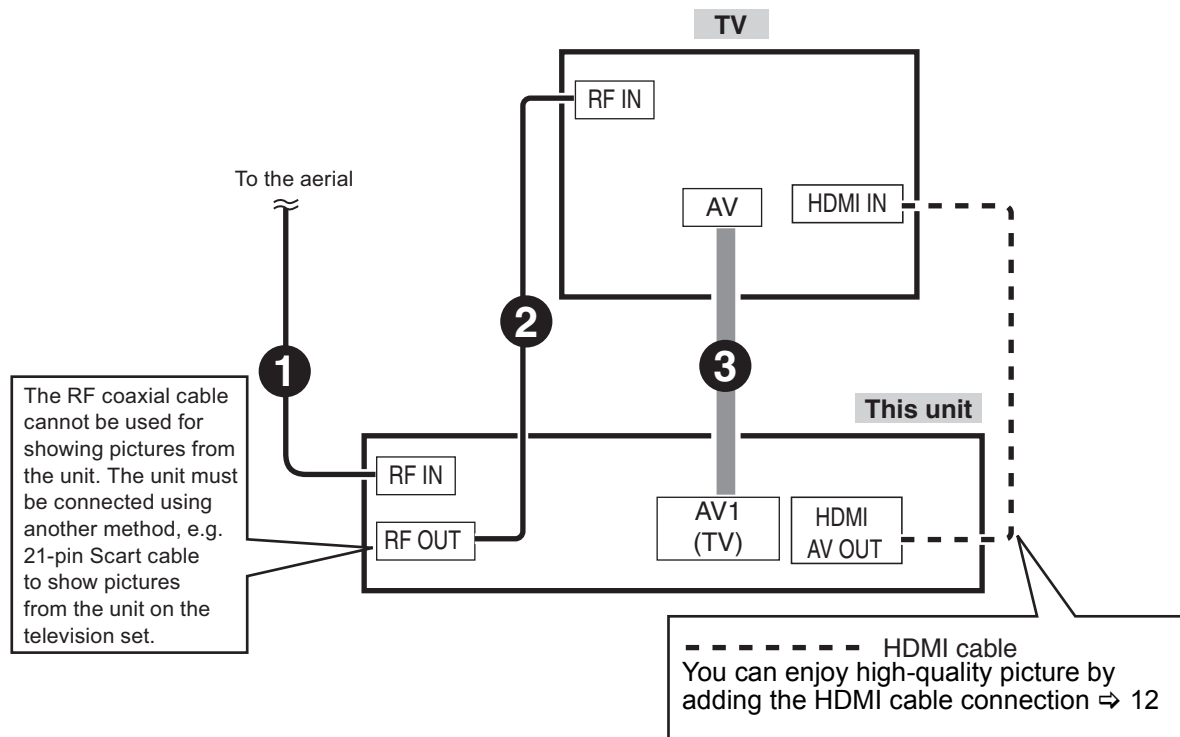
TV

RF IN

To the aerial

AV

HDMI IN

2

1

3

The RF coaxial cable cannot be used for showing pictures from the unit. The unit must be connected using another method, e.g. 21-pin Scart cable to show pictures from the unit on the television set.

This unit

RF IN

RF OUT

AV1 (TV)

HDMI AV OUT

HDMI cable
You can enjoy high-quality picture by adding the HDMI cable connection ⇨ 12